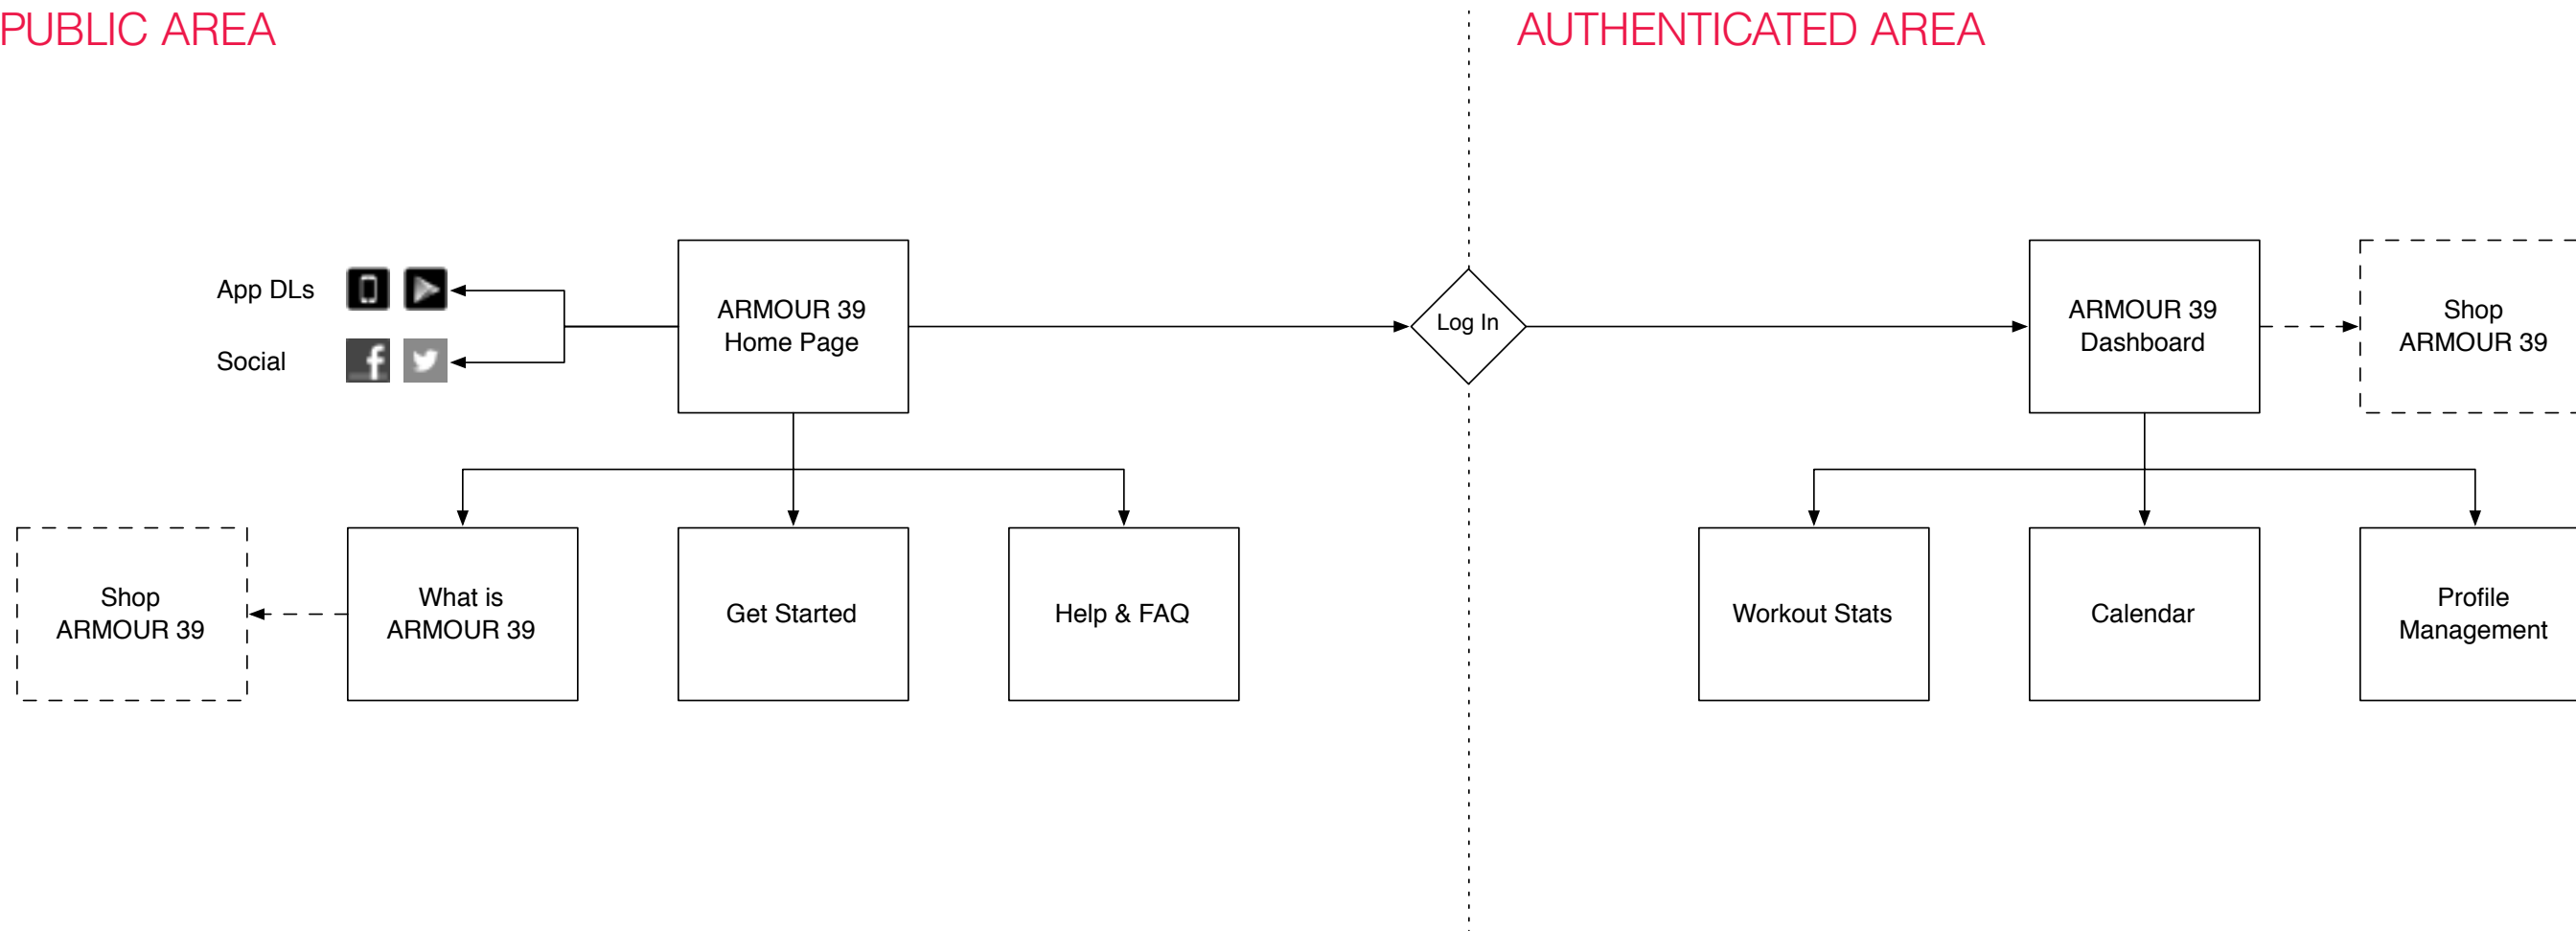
PUBLIC AREA

AUTHENTICATED AREA

App DLs

Social

ARMOUR 39
Home Page

Log In

ARMOUR 39
Dashboard

Shop
ARMOUR 39

Shop
ARMOUR 39

What is
ARMOUR 39

Get Started

Help & FAQ

Workout Stats

Calendar

Profile
Management